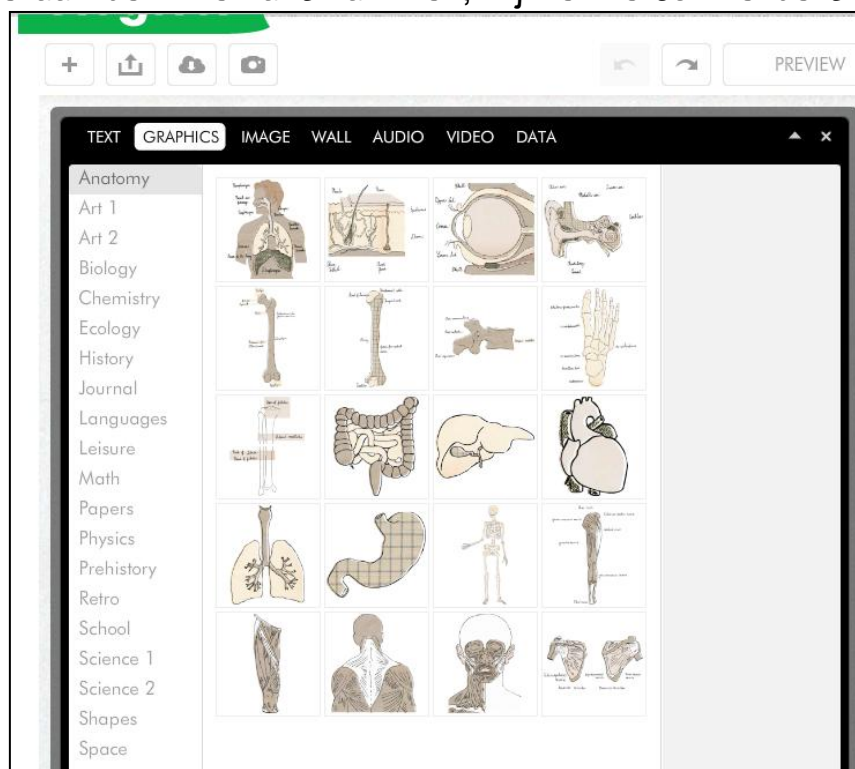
PREVIEW

TEXT GRAPHICS IMAGE WALL AUDIO VIDEO DATA

Anatomy
Art 1
Art 2
Biology
Chemistry
Ecology
History
Journal
Languages
Leisure
Math
Papers
Physics
Prehistory
Retro
School
Science 1
Science 2
Shapes
Space